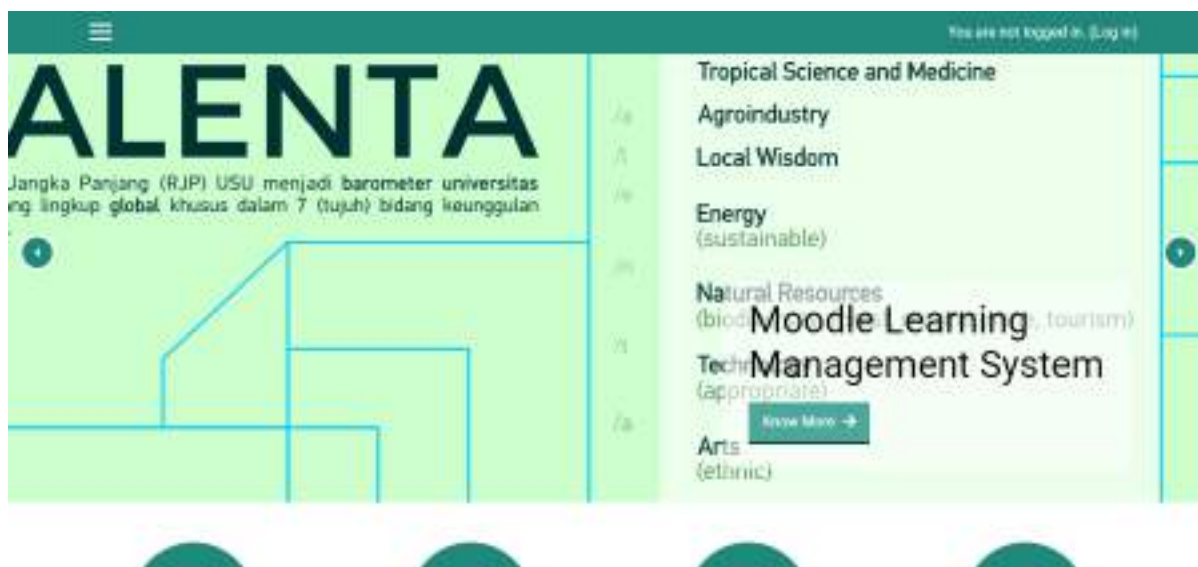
You are not logged in. (Log in)

ALENTA

Jangka Panjang (RJP) USU menjadi barometer universitas ng lingkup global khusus dalam 7 (tujuh) bidang keunggulan

Tropical Science and Medicine

Agroindustry

Local Wisdom

Energy (sustainable)

Natural Resources (biod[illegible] tourism)

Tech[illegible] (appropriate)

Arts (ethnic)

Moodle Learning Management System

Know More →